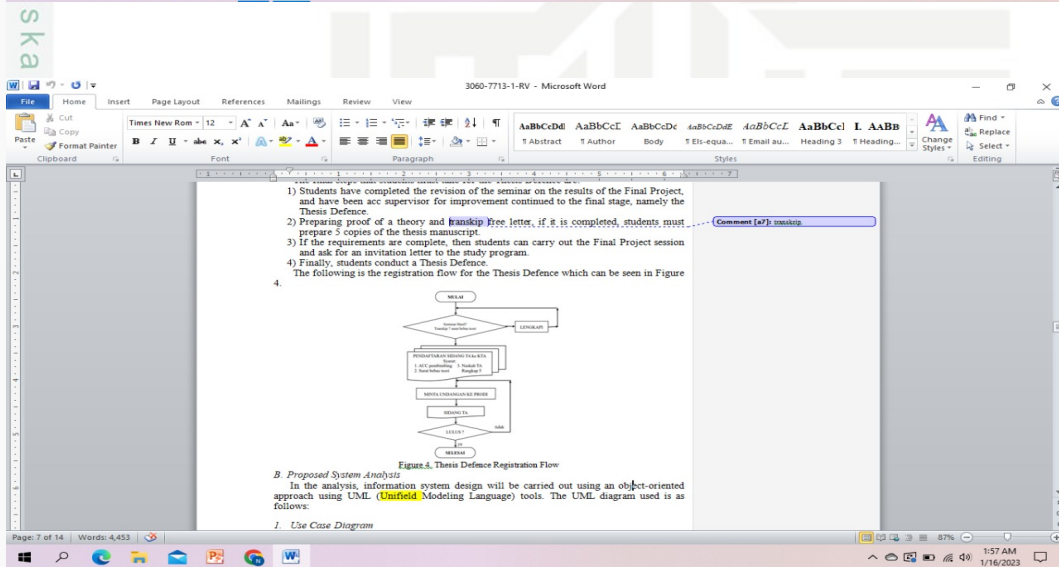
ska

3060-7713-1-RV - Microsoft Word

File Home Insert Page Layout References Mailings Review View

Cut
Copy
Paste
Format Painter
Clipboard

Times New Rom 12
Font

Paragraph

AaBbCcDdI AaBbCcI AaBbCcDc AaBbCcDdE AaBbCcL AaBbCcI I. AABB
¶ Abstract ¶ Author Body ¶ Els-equa... ¶ Email au... Heading 3 ¶ Heading...
Styles
Change Styles

Find
Replace
Select
Editing

1) Students have completed the revision of the seminar on the results of the Final Project, and have been acc supervisor for improvement continued to the final stage, namely the Thesis Defence.
2) Preparing proof of a theory and transkip free letter, if it is completed, students must prepare 5 copies of the thesis manuscript.
3) If the requirements are complete, then students can carry out the Final Project session and ask for an invitation letter to the study program.
4) Finally, students conduct a Thesis Defence.
The following is the registration flow for the Thesis Defence which can be seen in Figure 4.

Comment [a7]: transkrip.

MULAI

LENGKAPI

PENDAFTARAN SIDANG TA ke KTA

MINTA UNDANGAN KE PRODI

SIDANG TA

LULUS ?

SELESAI

Figure 4. Thesis Defence Registration Flow

B. Proposed System Analysis
In the analysis, information system design will be carried out using an object-oriented approach using UML (Unifield Modeling Language) tools. The UML diagram used is as follows:

1. Use Case Diagram

Page: 7 of 14 Words: 4,453

87%

1:57 AM
1/16/2023